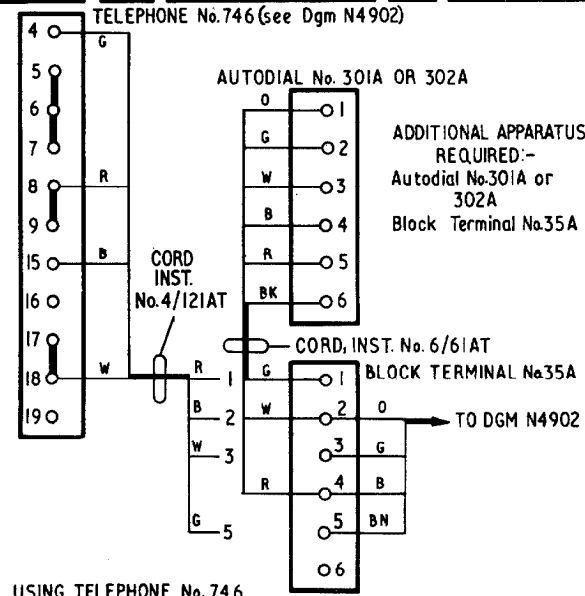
TELEPHONE No.746 (see Dgm N4902)

4
G
5
6
7
8
R
9
15
B
16
17
18
W
19

CORD INST. No.4/121AT

AUTODIAL No. 301A OR 302A

O
1
G
2
W
3
B
4
R
5
BK
6

ADDITIONAL APPARATUS REQUIRED:- Autodial No.301A or 302A Block Terminal No.35A

CORD, INST. No. 6/61AT

BLOCK TERMINAL No.35A

R
1
B
2
W
3
G
5

G
1
W
2
O
3
G
R
4
B
5
BN
6

TO DGM N4902

USING TELEPHONE No. 746